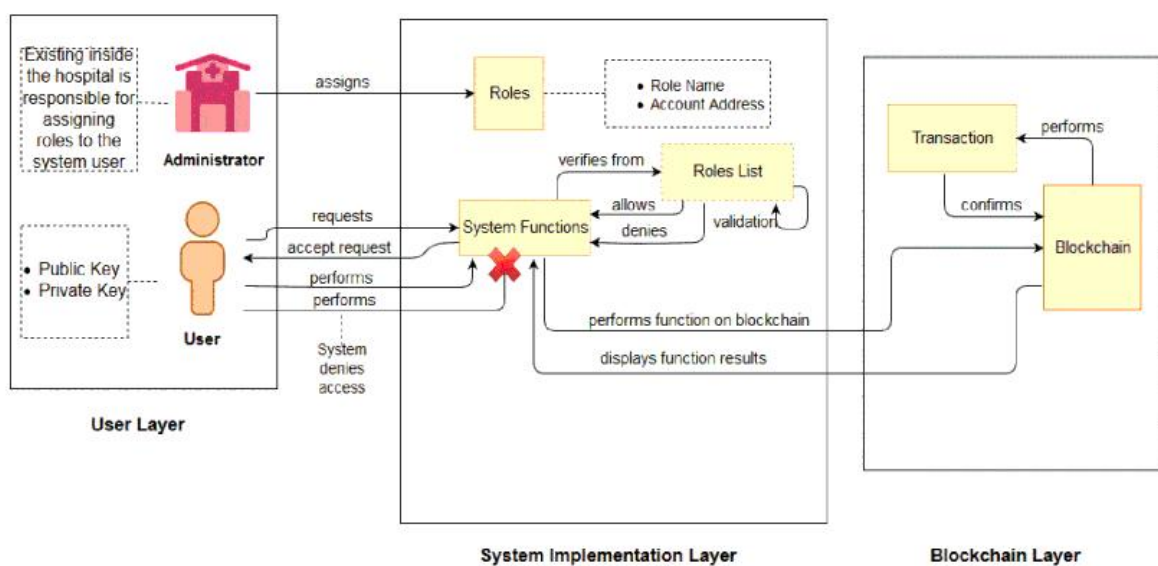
Existing inside the hospital is responsible for assigning roles to the system user

Administrator

assigns

Roles

• Role Name
• Account Address

Transaction

performs

verifies from

Roles List

confirms

requests

System Functions

allows

validation

Blockchain

accept request

denies

• Public Key
• Private Key

performs

performs

User

System denies access

performs function on blockchain

displays function results

User Layer

System Implementation Layer

Blockchain Layer